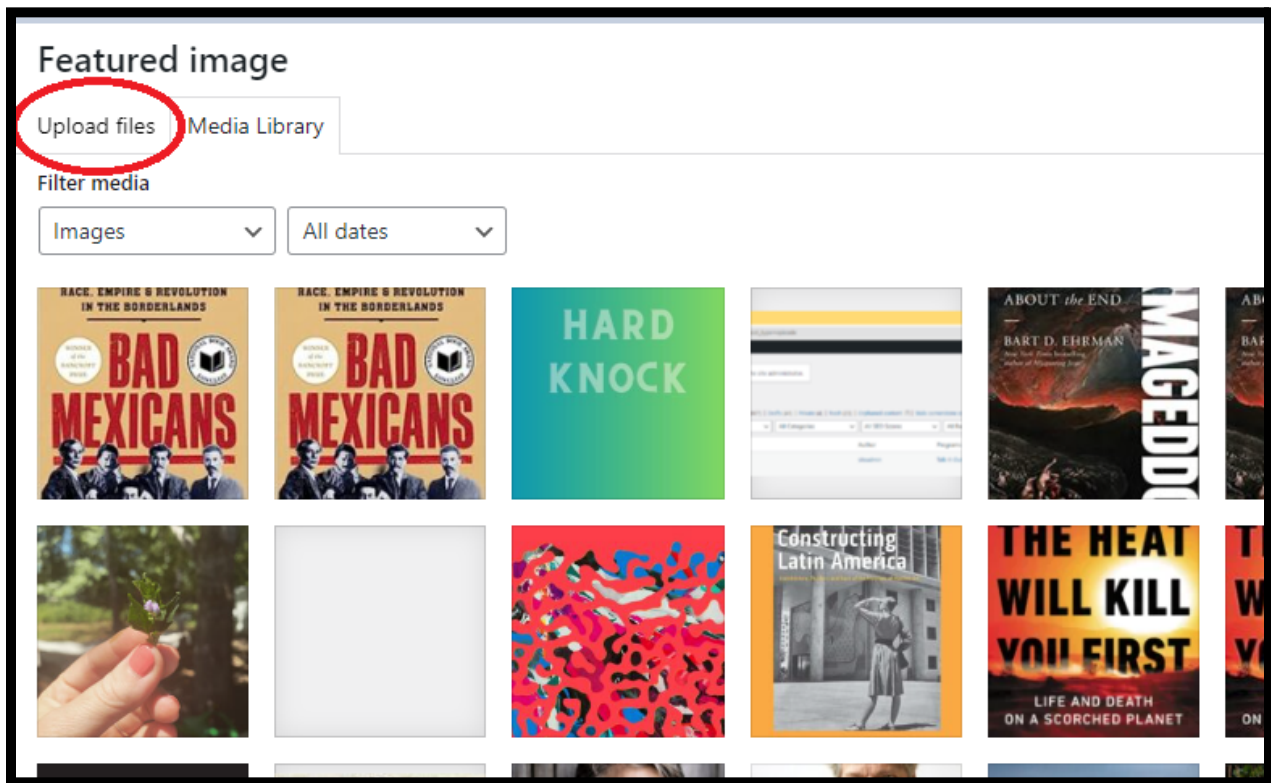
Featured image

Upload files

Media Library

Filter media

Images

All dates

RACE, EMPIRE & REVOLUTION IN THE BORDERLANDS

BAD MEXICANS

RACE, EMPIRE & REVOLUTION IN THE BORDERLANDS

BAD MEXICANS

HARD KNOCK

ABOUT the END

BART D. EHRMAN

MAGEDDO

Constructing Latin America

THE HEAT WILL KILL YOU FIRST

LIFE AND DEATH ON A SCORCHED PLANET